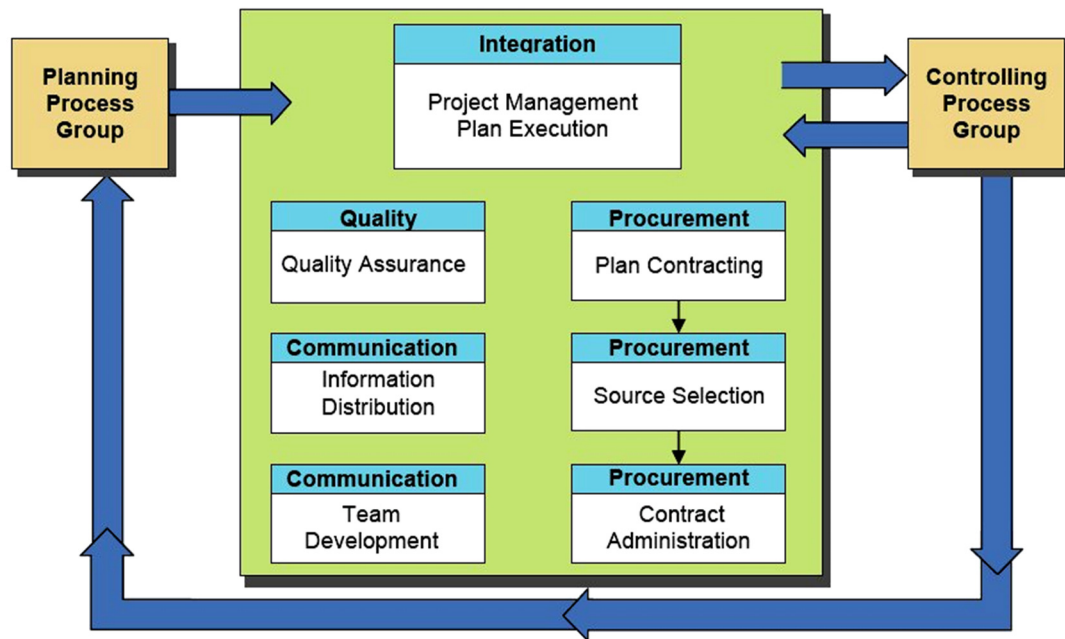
Planning Process Group

Integration

Project Management Plan Execution

Controlling Process Group

Quality

Quality Assurance

Procurement

Plan Contracting

Communication

Information Distribution

Procurement

Source Selection

Communication

Team Development

Procurement

Contract Administration